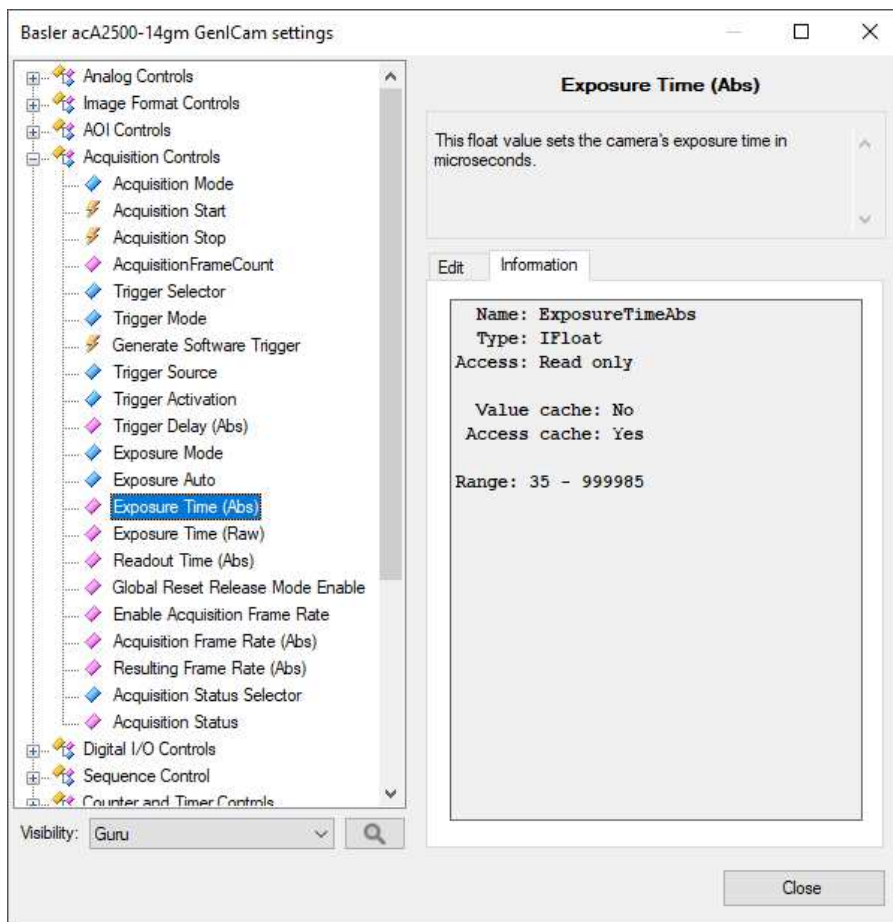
Basler acA2500-14gm GenICam settings

Analog Controls
Image Format Controls
AOI Controls
Acquisition Controls
Acquisition Mode
Acquisition Start
Acquisition Stop
AcquisitionFrameCount
Trigger Selector
Trigger Mode
Generate Software Trigger
Trigger Source
Trigger Activation
Trigger Delay (Abs)
Exposure Mode
Exposure Auto
Exposure Time (Abs)
Exposure Time (Raw)
Readout Time (Abs)
Global Reset Release Mode Enable
Enable Acquisition Frame Rate
Acquisition Frame Rate (Abs)
Resulting Frame Rate (Abs)
Acquisition Status Selector
Acquisition Status
Digital I/O Controls
Sequence Control
Counter and Timer Controls

Visibility: Guru

Exposure Time (Abs)

This float value sets the camera's exposure time in microseconds.

Edit | Information

Name: ExposureTimeAbs
Type: IFloat
Access: Read only

Value cache: No
Access cache: Yes

Range: 35 - 999985

Close